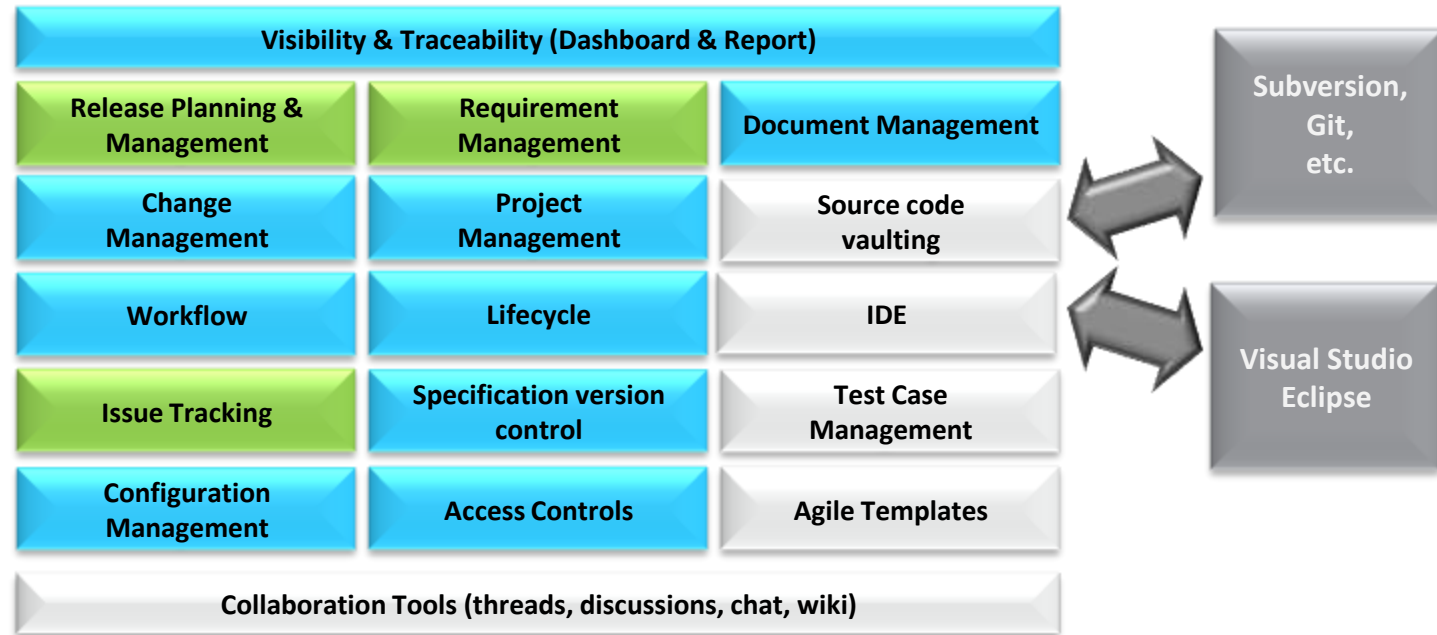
Visibility & Traceability (Dashboard & Report)

Release Planning & Management

Requirement Management

Document Management

Subversion, Git, etc.

Change Management

Project Management

Source code vaulting

Workflow

Lifecycle

IDE

Visual Studio Eclipse

Issue Tracking

Specification version control

Test Case Management

Configuration Management

Access Controls

Agile Templates

Collaboration Tools (threads, discussions, chat, wiki)